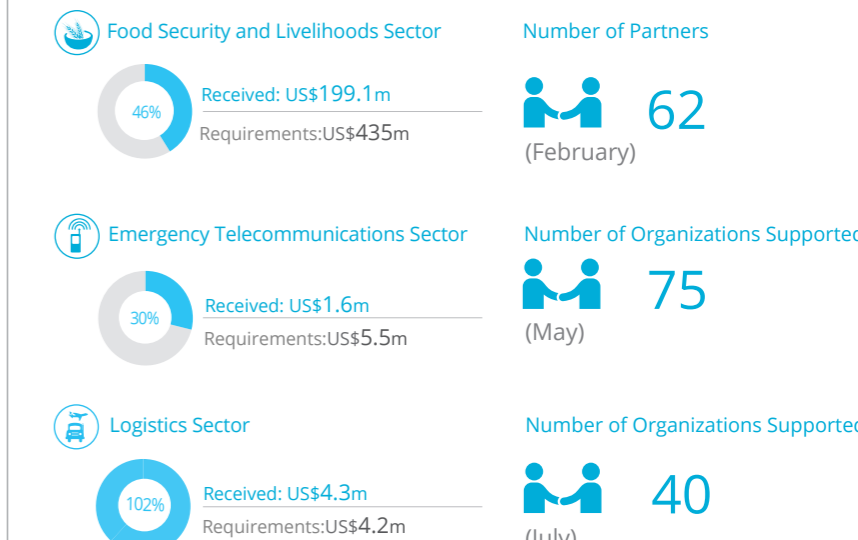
Food Security and Livelihoods Sector

46%

Received: US$199.1m

Requirements:US$435m

Number of Partners

62

(February)

Emergency Telecommunications Sector

30%

Received: US$1.6m

Requirements:US$5.5m

Number of Organizations Supportec

75

(May)

Logistics Sector

102%

Received: US$4.3m

Requirements:US$4.2m

Number of Organizations Supported

40

(July)